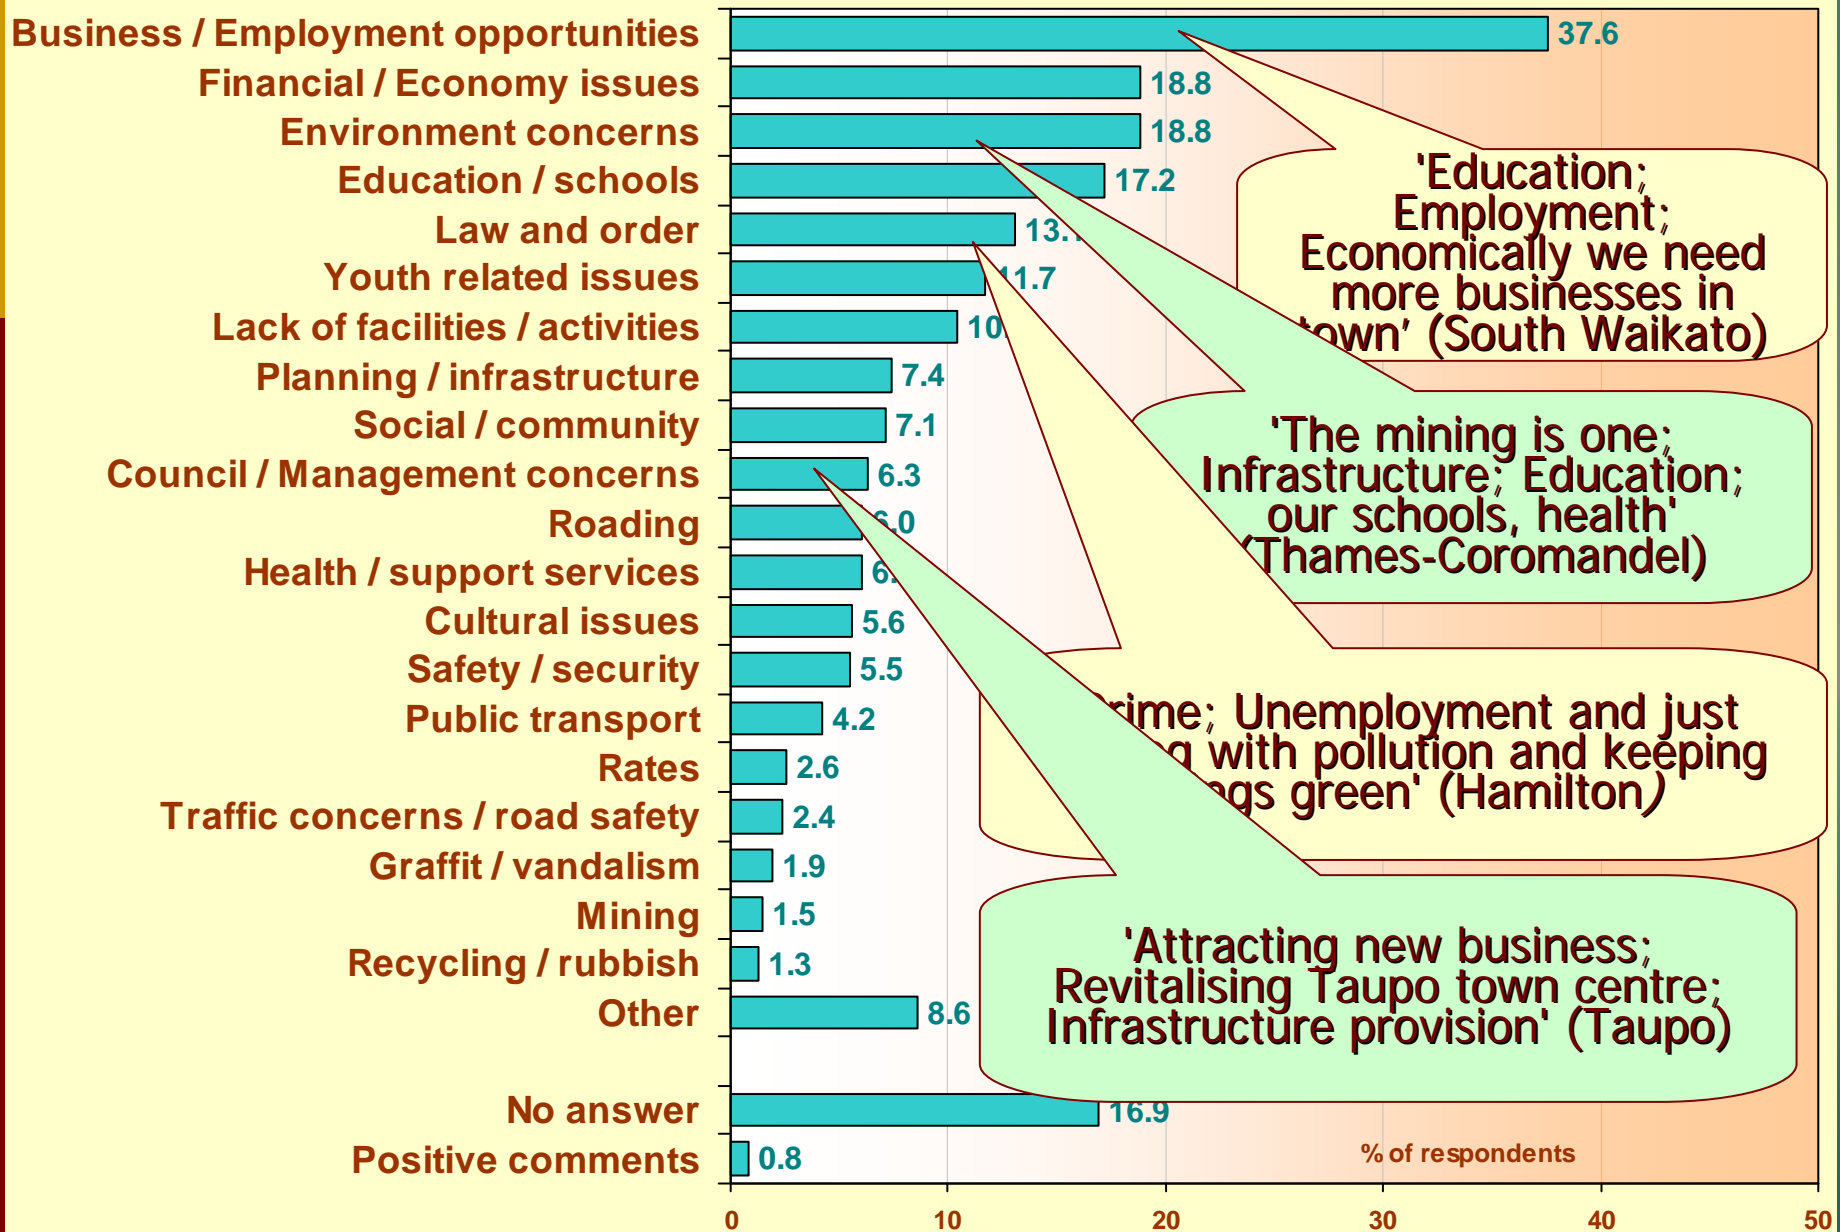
Business / Employment opportunities
Financial / Economy issues
Environment concerns
Education / schools
Law and order
Youth related issues
Lack of facilities / activities
Planning / infrastructure
Social / community
Council / Management concerns
Roading
Health / support services
Cultural issues
Safety / security
Public transport
Rates
Traffic concerns / road safety
Graffit / vandalism
Mining
Recycling / rubbish
Other
No answer
Positive comments

37.6
18.8
18.8
17.2
13.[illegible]
11.7
10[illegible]
7.4
7.1
6.3
6.0
6.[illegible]
5.6
5.5
4.2
2.6
2.4
1.9
1.5
1.3
8.6
16.9
0.8

'Education; Employment; Economically we need more businesses in town' (South Waikato)

'The mining is one; Infrastructure; Education; our schools, health' (Thames-Coromandel)

'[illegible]rime; Unemployment and just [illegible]g with pollution and keeping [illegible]ngs green' (Hamilton)

'Attracting new business; Revitalising Taupo town centre; Infrastructure provision' (Taupo)

% of respondents

0
10
20
30
40
50